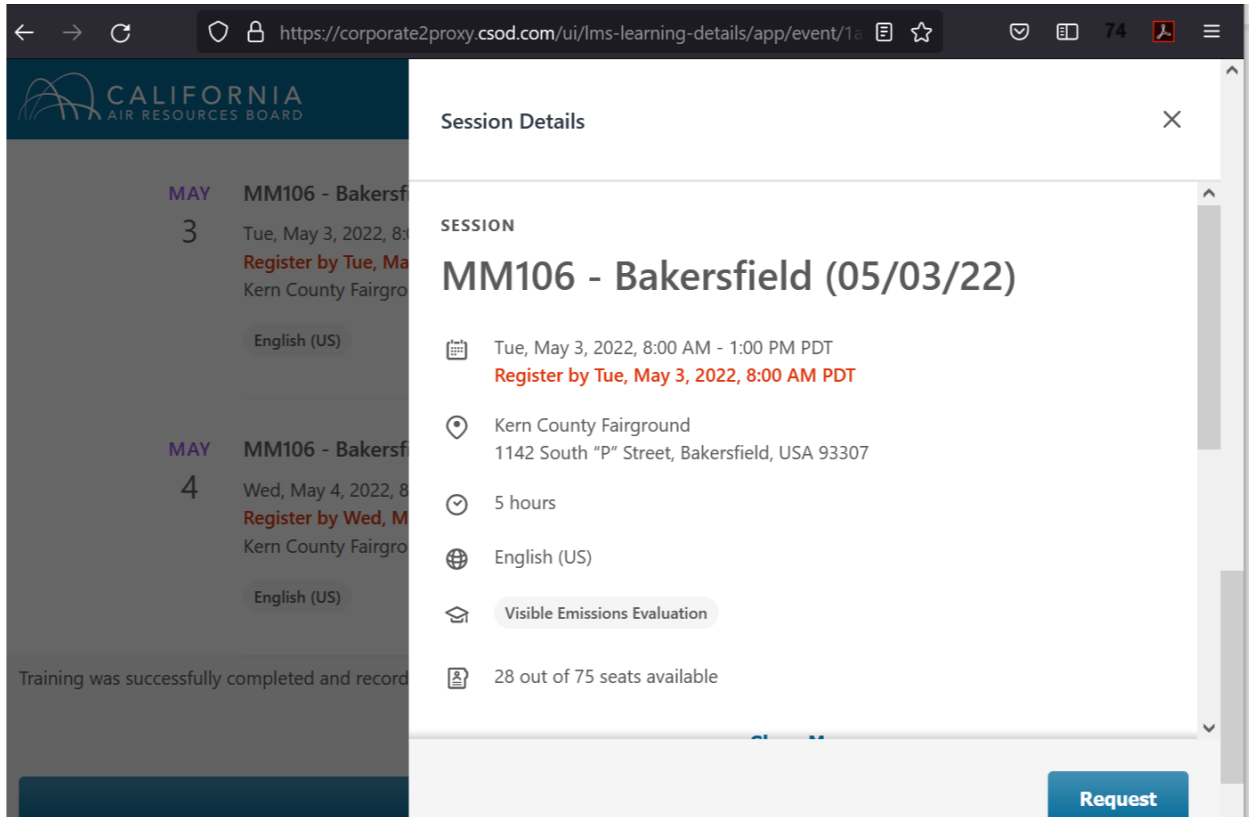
https://corporate2proxy.csod.com/ui/lms-learning-details/app/event/1a

74

CALIFORNIA
AIR RESOURCES BOARD

MAY
3
MM106 - Bakersfi
Tue, May 3, 2022, 8:
Register by Tue, Ma
Kern County Fairgro

English (US)

MAY
4
MM106 - Bakersfi
Wed, May 4, 2022, 8
Register by Wed, M
Kern County Fairgro

English (US)

Training was successfully completed and record

Session Details

SESSION

MM106 - Bakersfield (05/03/22)

Tue, May 3, 2022, 8:00 AM - 1:00 PM PDT
Register by Tue, May 3, 2022, 8:00 AM PDT

Kern County Fairground
1142 South "P" Street, Bakersfield, USA 93307

5 hours

English (US)

Visible Emissions Evaluation

28 out of 75 seats available

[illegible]

Request